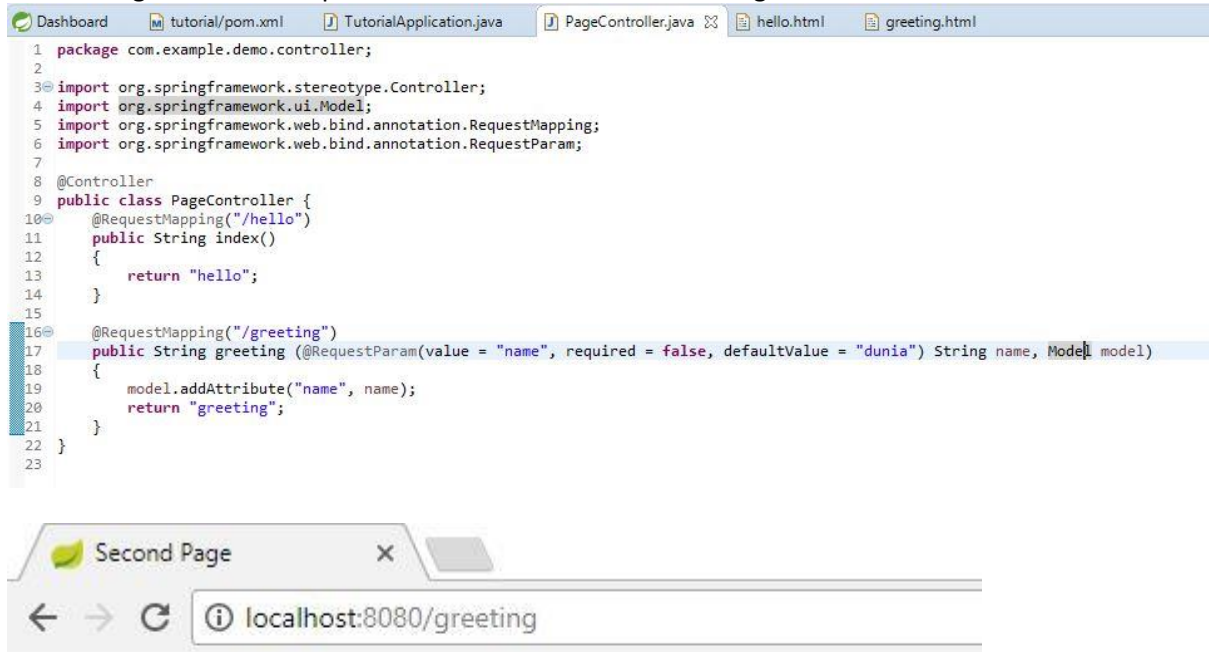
Dashboard | tutorial/pom.xml | TutorialApplication.java | PageController.java ✕ | hello.html | greeting.html

1 package com.example.demo.controller;
2
3 import org.springframework.stereotype.Controller;
4 import org.springframework.ui.Model;
5 import org.springframework.web.bind.annotation.RequestMapping;
6 import org.springframework.web.bind.annotation.RequestParam;
7
8 @Controller
9 public class PageController {
10 @RequestMapping("/hello")
11 public String index()
12 {
13 return "hello";
14 }
15
16 @RequestMapping("/greeting")
17 public String greeting (@RequestParam(value = "name", required = false, defaultValue = "dunia") String name, Model model)
18 {
19 model.addAttribute("name", name);
20 return "greeting";
21 }
22 }
23

Second Page ×

localhost:8080/greeting